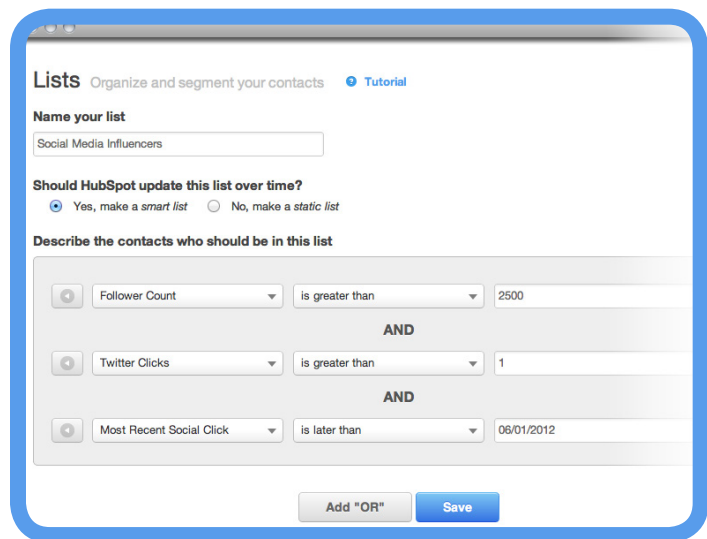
Lists Organize and segment your contacts Tutorial

Name your list

Social Media Influencers

Should HubSpot update this list over time?

Yes, make a *smart list* No, make a *static list*

Describe the contacts who should be in this list

Follower Count is greater than 2500

AND

Twitter Clicks is greater than 1

AND

Most Recent Social Click is later than 06/01/2012

Add "OR" Save